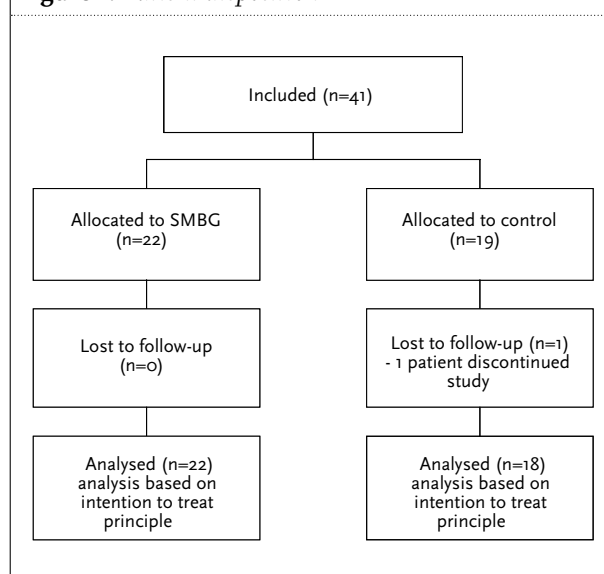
Included (n=41)

Allocated to SMBG (n=22)

Allocated to control (n=19)

Lost to follow-up (n=0)

Lost to follow-up (n=1) - 1 patient discontinued study

Analysed (n=22) analysis based on intention to treat principle

Analysed (n=18) analysis based on intention to treat principle